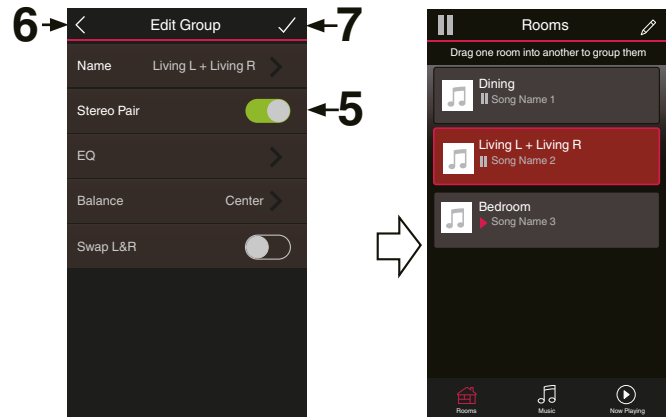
6

Edit Group

7

Name Living L + Living R

Stereo Pair

5

EQ

Balance Center

Swap L&R

Rooms

Drag one room into another to group them

Dining
Song Name 1

Living L + Living R
Song Name 2

Bedroom
Song Name 3

Rooms Music Now Playing